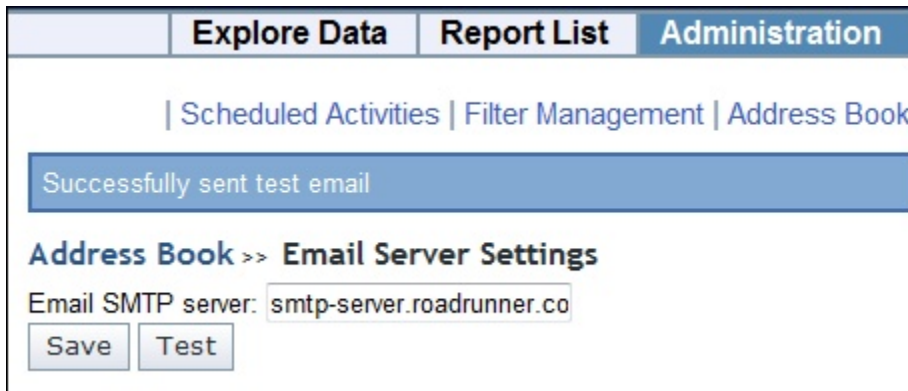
Explore Data | Report List | Administration

| Scheduled Activities | Filter Management | Address Book

Successfully sent test email

Address Book >> Email Server Settings

Email SMTP server: smtp-server.roadrunner.co

Save Test